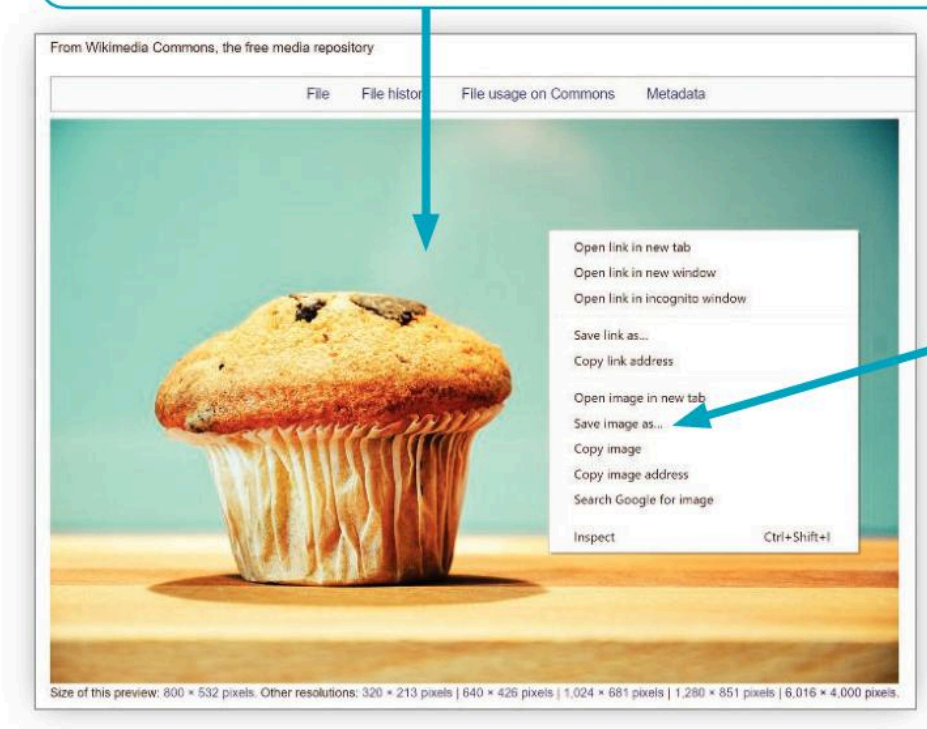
From Wikimedia Commons, the free media repository

File File histor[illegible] File usage on Commons Metadata

Open link in new tab
Open link in new window
Open link in incognito window

Save link as...
Copy link address

Open image in new tab
Save image as...
Copy image
Copy image address
Search Google for image

Inspect Ctrl+Shift+I

Size of this preview: 800 × 532 pixels. Other resolutions: 320 × 213 pixels | 640 × 426 pixels | 1,024 × 681 pixels | 1,280 × 851 pixels | 6,016 × 4,000 pixels.